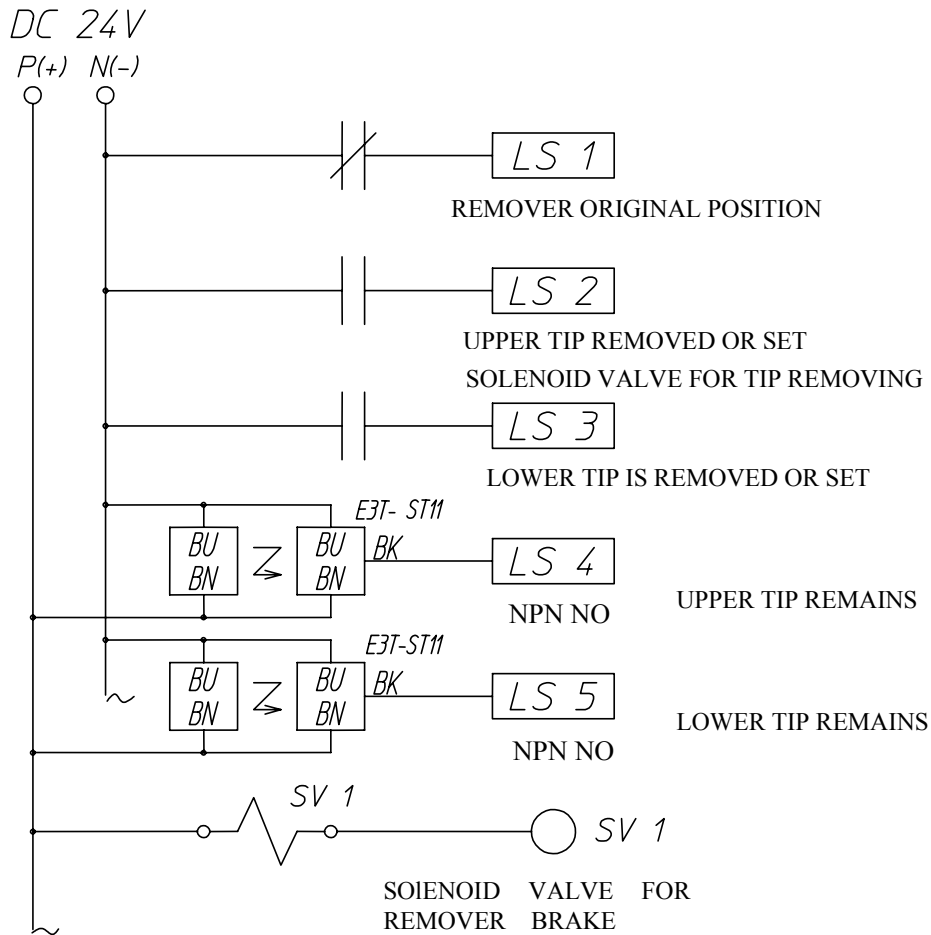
DC 24V
P(+) N(-)

LS 1
REMOVER ORIGINAL POSITION

LS 2
UPPER TIP REMOVED OR SET
SOLENOID VALVE FOR TIP REMOVING

LS 3
LOWER TIP IS REMOVED OR SET

E3T- ST11
BU BN
BU BN
BK
LS 4
NPN NO
UPPER TIP REMAINS

E3T-ST11
BU BN
BU BN
BK
LS 5
LOWER TIP REMAINS
NPN NO

SV 1
SV 1
SOlENOID VALVE FOR REMOVER BRAKE